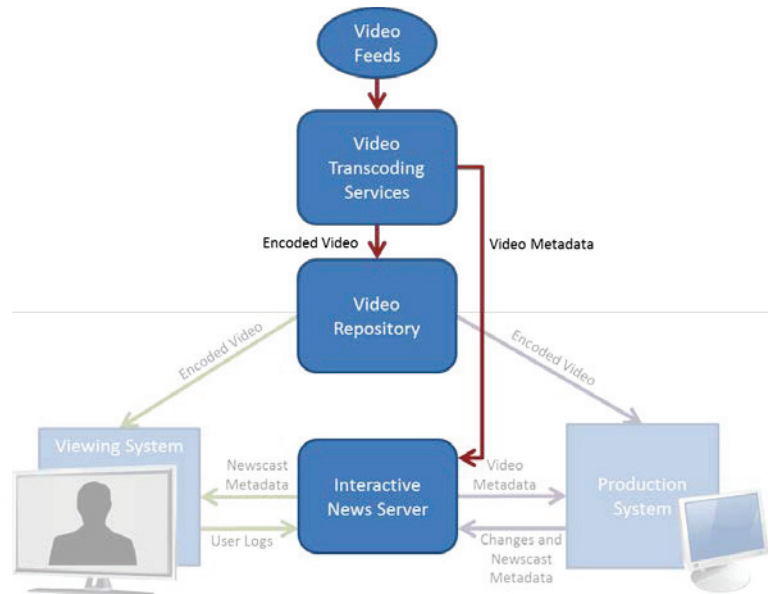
Video Feeds

Video Transcoding Services

Encoded Video

Video Metadata

Video Repository

Encoded Video

Encoded Video

Viewing System

Newscast Metadata

User Logs

Interactive News Server

Video Metadata

Changes and Newscast Metadata

Production System